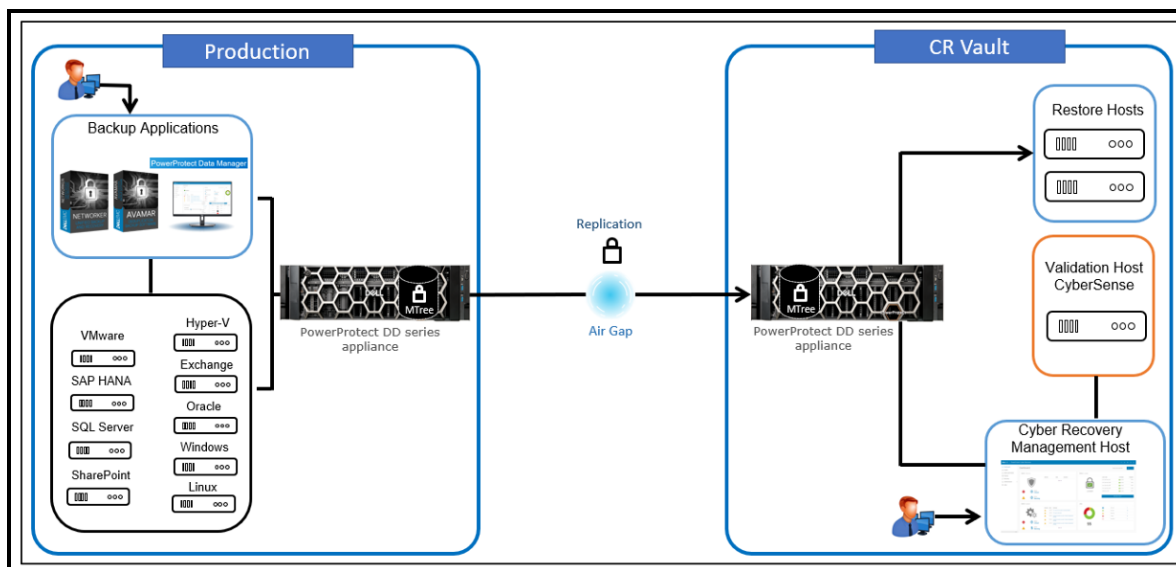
Production

Backup Applications

PowerProtect Data Manager

NETWORKER

AVAMAR

VMware

SAP HANA

SQL Server

SharePoint

Hyper-V

Exchange

Oracle

Windows

Linux

MTree

PowerProtect DD series appliance

Replication

Air Gap

CR Vault

Restore Hosts

Validation Host CyberSense

MTree

PowerProtect DD series appliance

Cyber Recovery Management Host